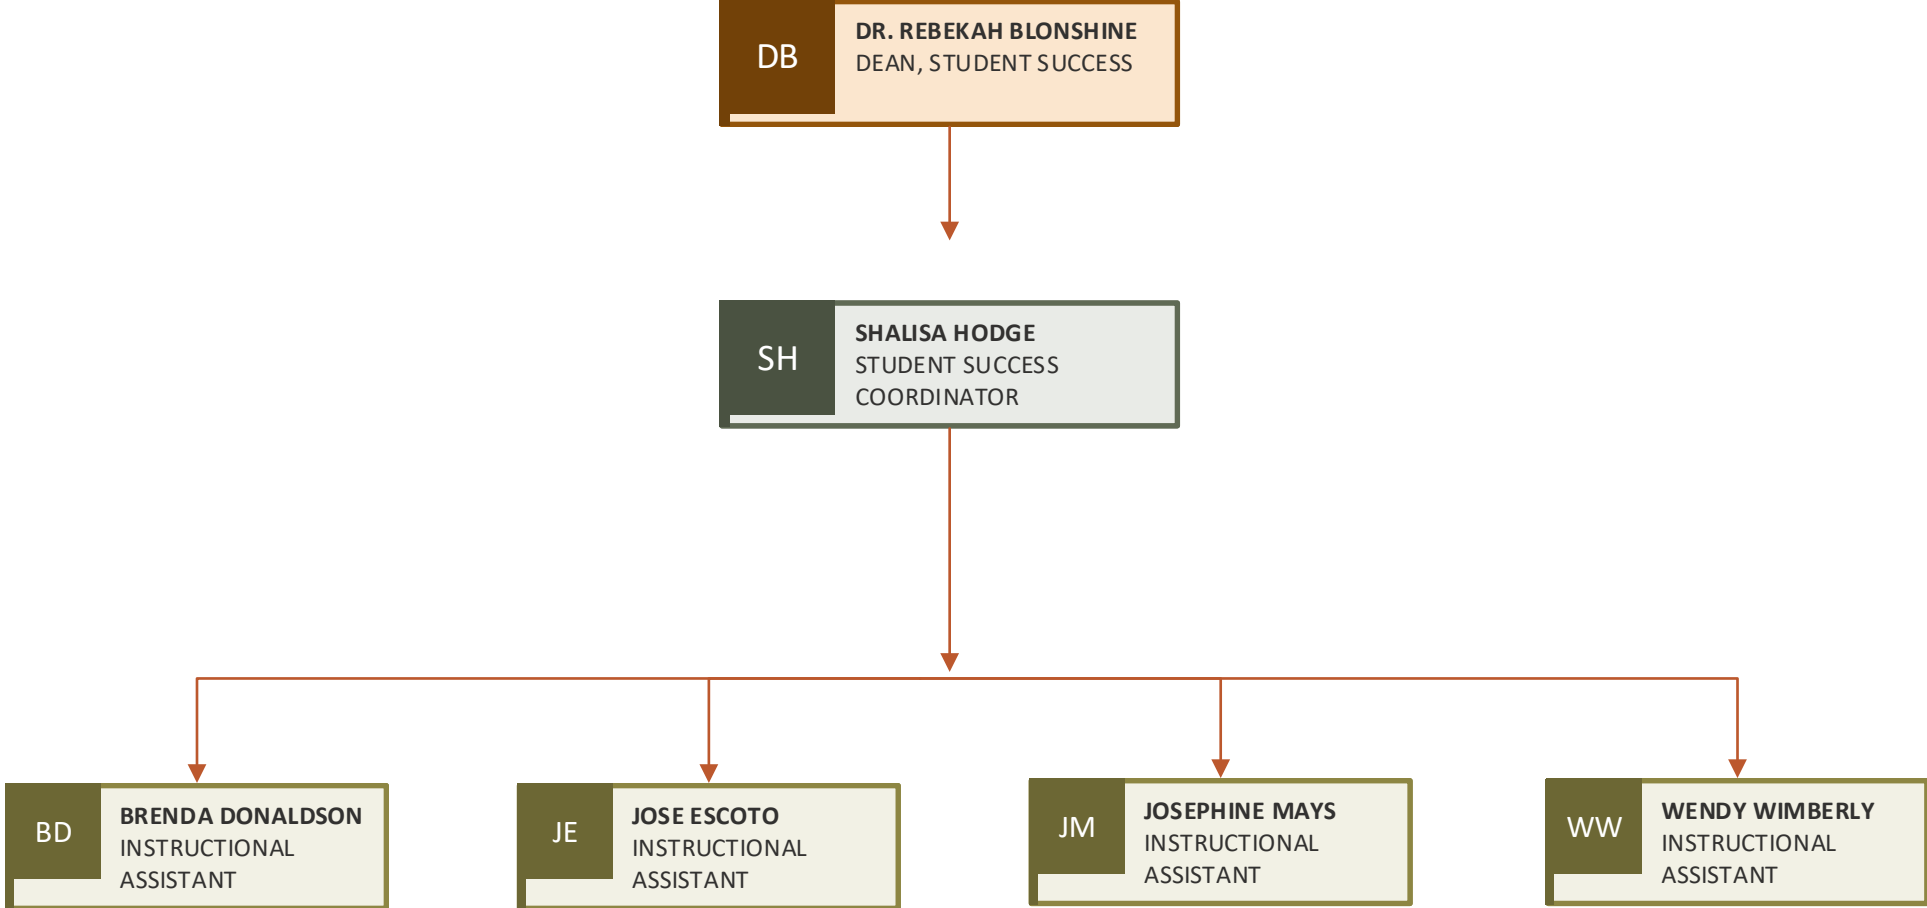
DB
DR. REBEKAH BLONSHINE
DEAN, STUDENT SUCCESS

SH
SHALISA HODGE
STUDENT SUCCESS COORDINATOR

BD
BRENDA DONALDSON
INSTRUCTIONAL ASSISTANT

JE
JOSE ESCOTO
INSTRUCTIONAL ASSISTANT

JM
JOSEPHINE MAYS
INSTRUCTIONAL ASSISTANT

WW
WENDY WIMBERLY
INSTRUCTIONAL ASSISTANT